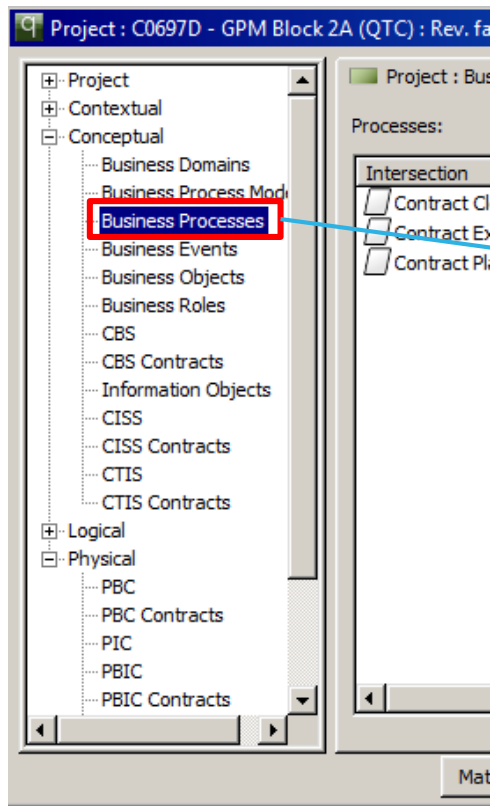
Project : C0697D - GPM Block 2A (QTC) : Rev. fa

Project
Contextual
Conceptual
Business Domains
Business Process Mod
Business Processes
Business Events
Business Objects
Business Roles
CBS
CBS Contracts
Information Objects
CISS
CISS Contracts
CTIS
CTIS Contracts
Logical
Physical
PBC
PBC Contracts
PIC
PBIC
PBIC Contracts

Project : Bus

Processes:

Intersection
Contract Cl
Contract Ex
Contract Pl

Mat